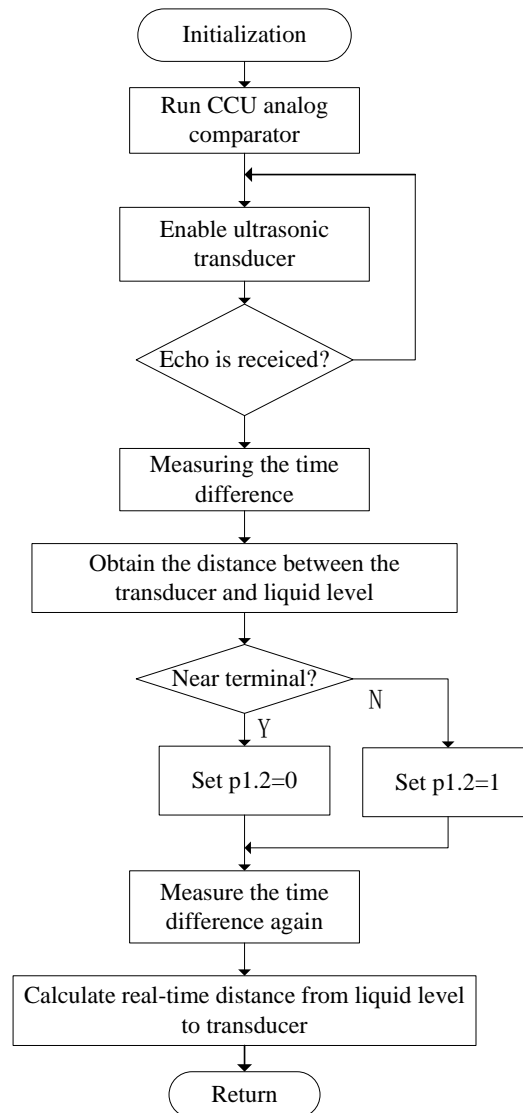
Initialization

Run CCU analog comparator

Enable ultrasonic transducer

Echo is receiced?

Measuring the time difference

Obtain the distance between the transducer and liquid level

Near terminal?

N

Y

Set p1.2=0

Set p1.2=1

Measure the time difference again

Calculate real-time distance from liquid level to transducer

Return